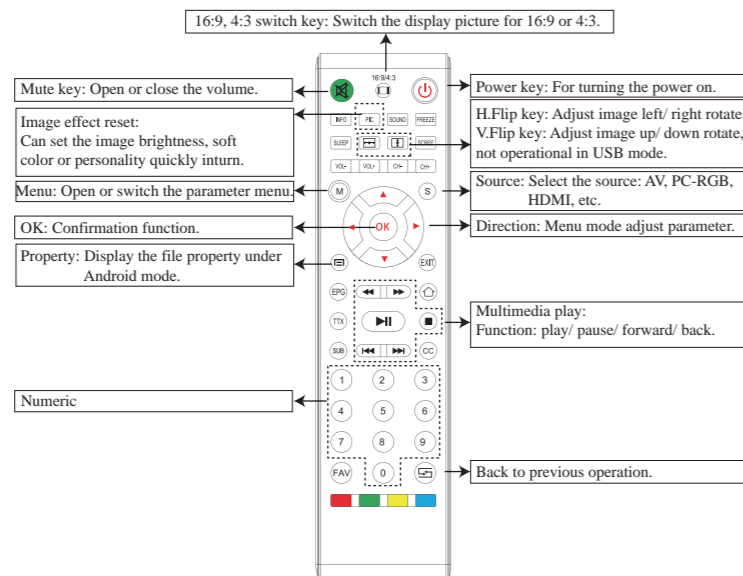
16:9, 4:3 switch key: Switch the display picture for 16:9 or 4:3.

Mute key: Open or close the volume.

16:9/4:3

Power key: For turning the power on.

Image effect reset:
Can set the image brightness, soft color or personality quickly inturn.

INFO PIC SOUND FREEZE

SLEEP SCREE

H.Flip key: Adjust image left/ right rotate.
V.Flip key: Adjust image up/ down rotate, not operational in USB mode.

VOL- VOL+ CH- CH+

Menu: Open or switch the parameter menu.

M

S

Source: Select the source: AV, PC-RGB, HDMI, etc.

OK: Confirmation function.

OK

Direction: Menu mode adjust parameter.

Property: Display the file property under Android mode.

EXIT

EPG

TTX

SUB

CC

Multimedia play:
Function: play/ pause/ forward/ back.

Numeric

1 2 3
4 5 6
7 8 9
FAV 0

Back to previous operation.